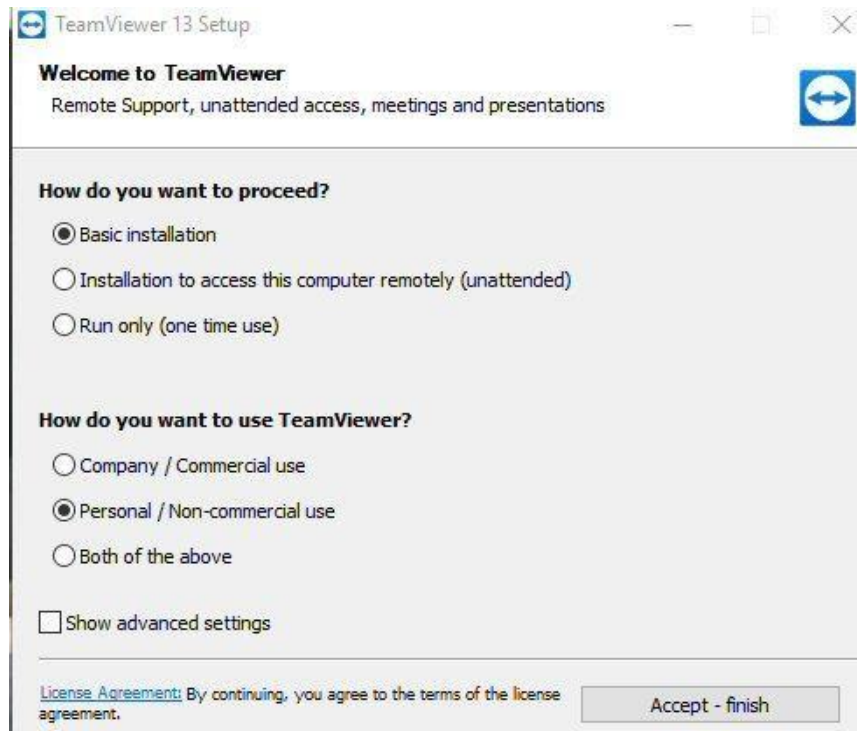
TeamViewer 13 Setup

Welcome to TeamViewer
Remote Support, unattended access, meetings and presentations

How do you want to proceed?

Basic installation

Installation to access this computer remotely (unattended)

Run only (one time use)

How do you want to use TeamViewer?

Company / Commercial use

Personal / Non-commercial use

Both of the above

Show advanced settings

License Agreement: By continuing, you agree to the terms of the license agreement.

Accept - finish